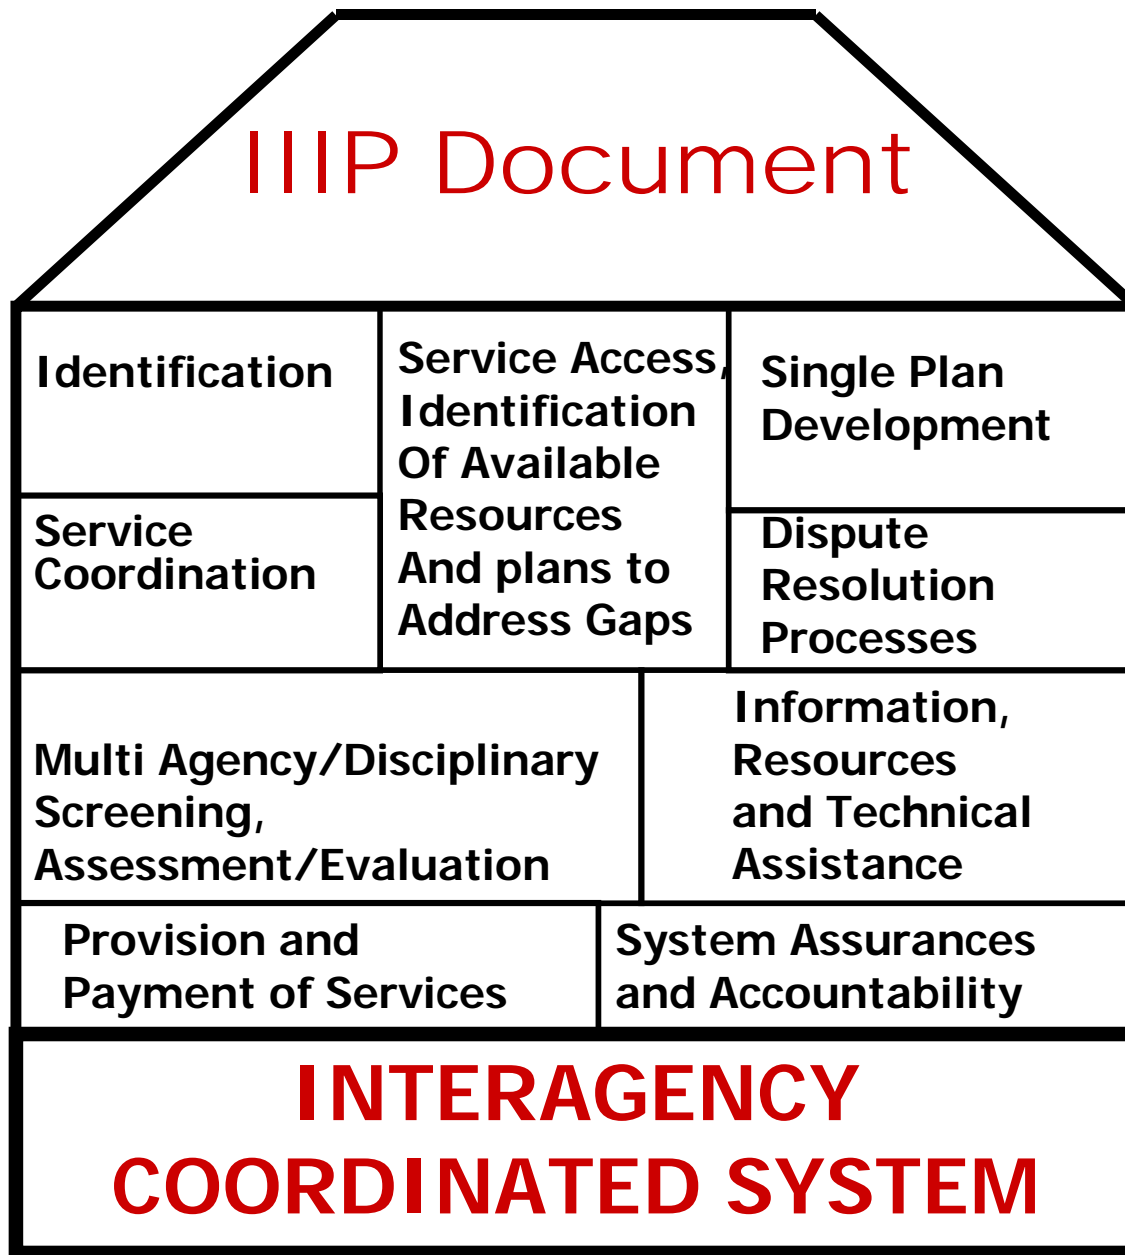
IIIP Document

Identification

Service Access, Identification Of Available Resources And plans to Address Gaps

Single Plan Development

Service Coordination

Dispute Resolution Processes

Multi Agency/Disciplinary Screening, Assessment/Evaluation

Information, Resources and Technical Assistance

Provision and Payment of Services

System Assurances and Accountability

INTERAGENCY COORDINATED SYSTEM